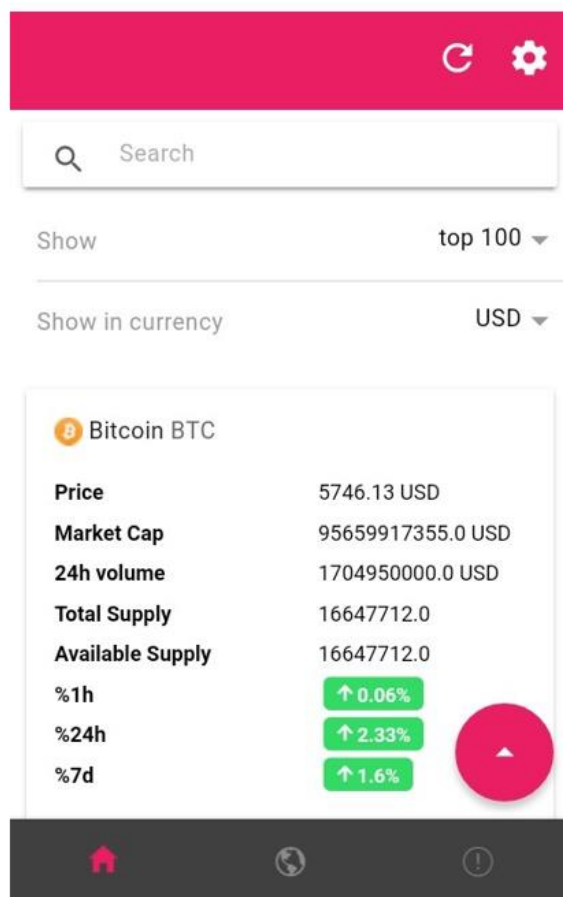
Search

Show top 100

Show in currency USD

Bitcoin BTC

| | |
|---|---|
| Price | 5746.13 USD |
| Market Cap | 95659917355.0 USD |
| 24h volume | 1704950000.0 USD |
| Total Supply | 16647712.0 |
| Available Supply | 16647712.0 |
| %1h | ↑ 0.06% |
| %24h | ↑ 2.33% |
| %7d | ↑ 1.6% |